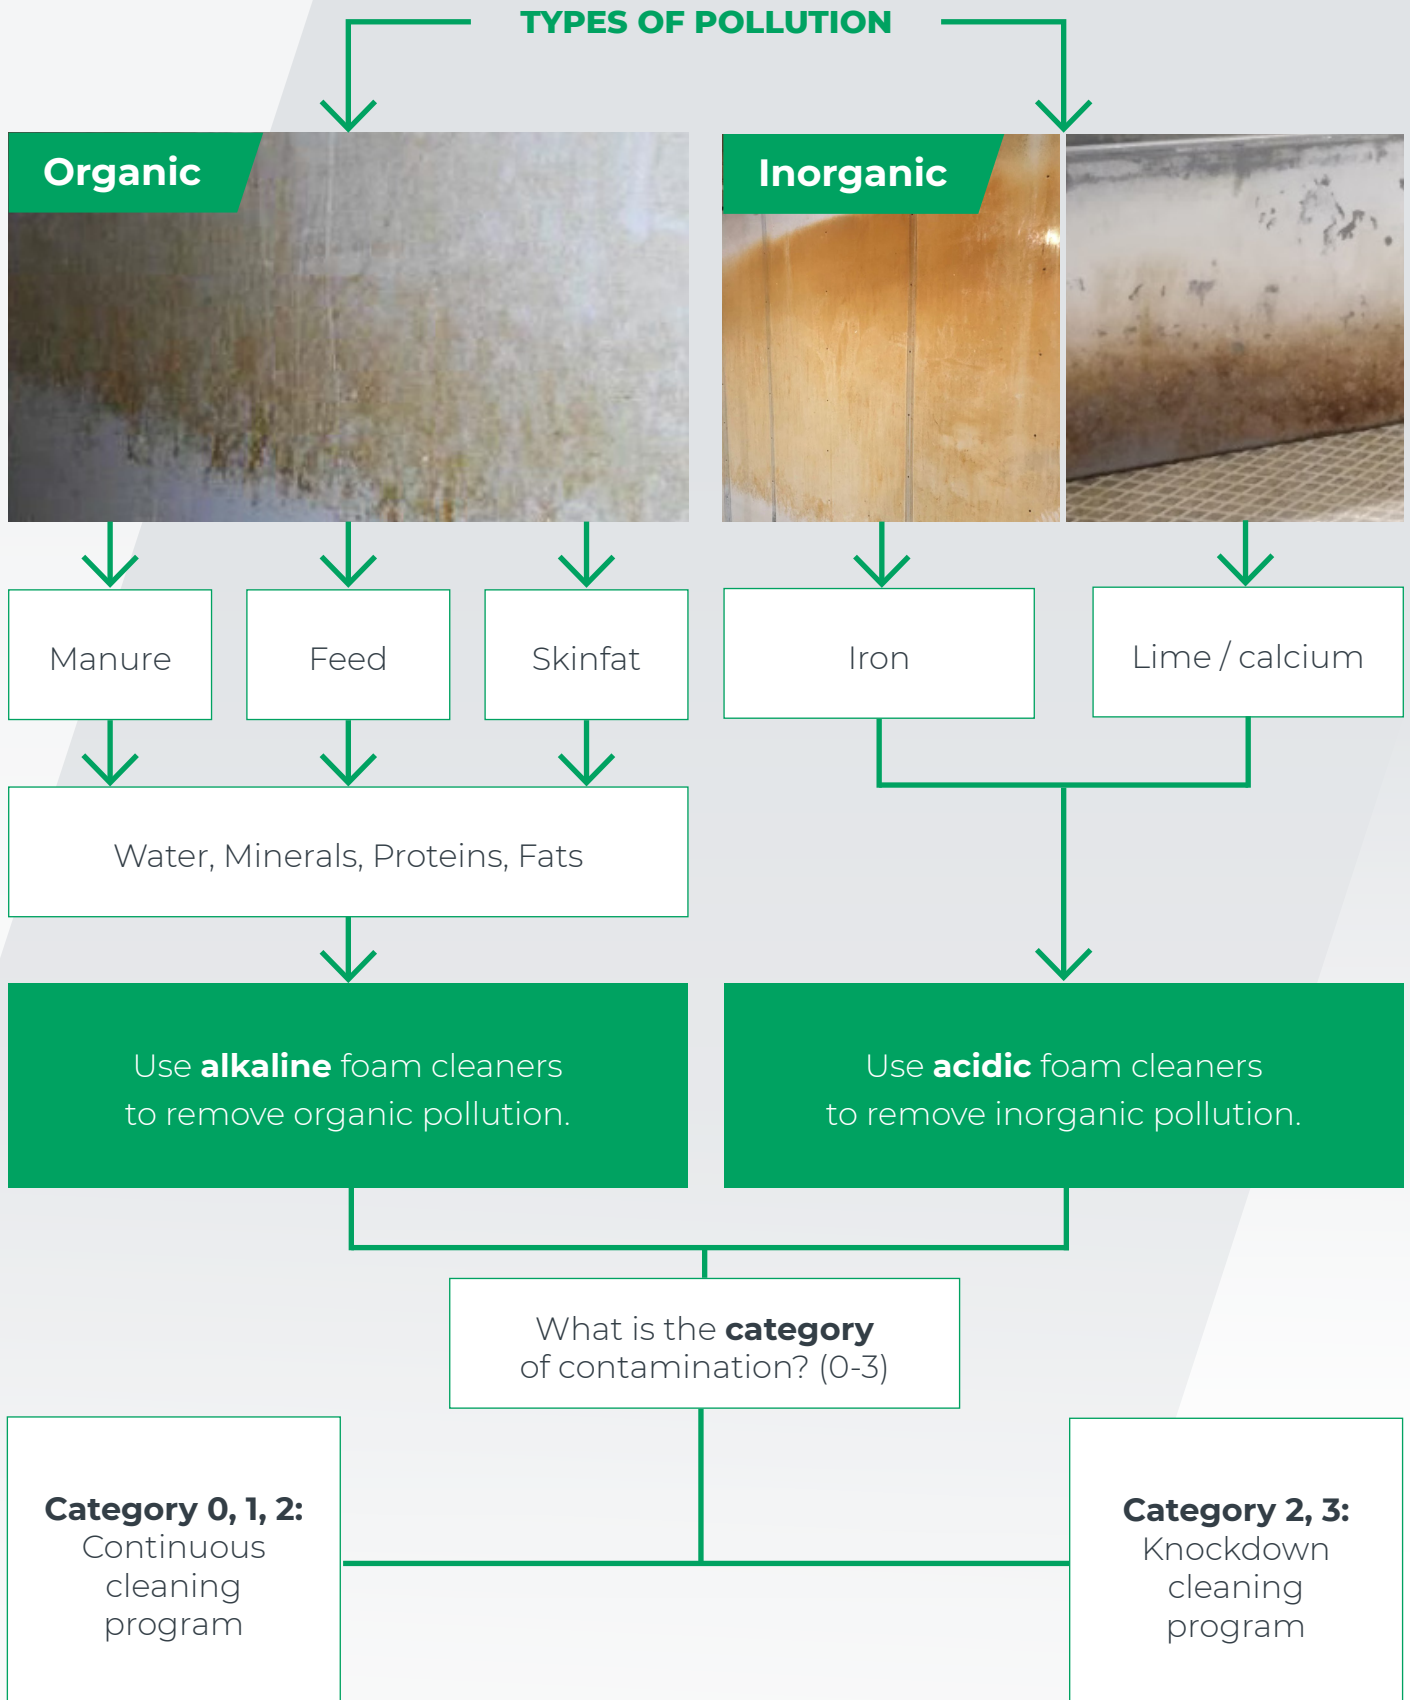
TYPES OF POLLUTION

Organic

Inorganic

Manure

Feed

Skinfat

Iron

Lime / calcium

Water, Minerals, Proteins, Fats

Use **alkaline** foam cleaners to remove organic pollution.

Use **acidic** foam cleaners to remove inorganic pollution.

What is the **category** of contamination? (0-3)

**Category 0, 1, 2:** Continuous cleaning program

**Category 2, 3:** Knockdown cleaning program